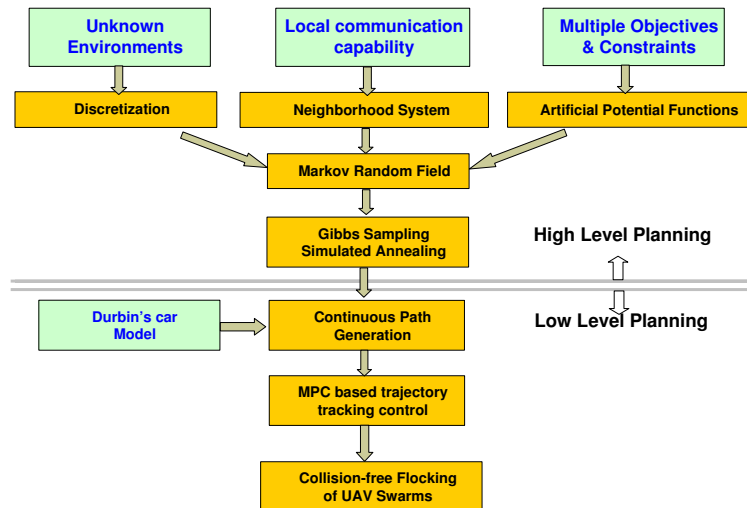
Unknown Environments

Local communication capability

Multiple Objectives & Constraints

Discretization

Neighborhood System

Artificial Potential Functions

Markov Random Field

Gibbs Sampling Simulated Annealing

High Level Planning

Low Level Planning

Durbin's car Model

Continuous Path Generation

MPC based trajectory tracking control

Collision-free Flocking of UAV Swarms